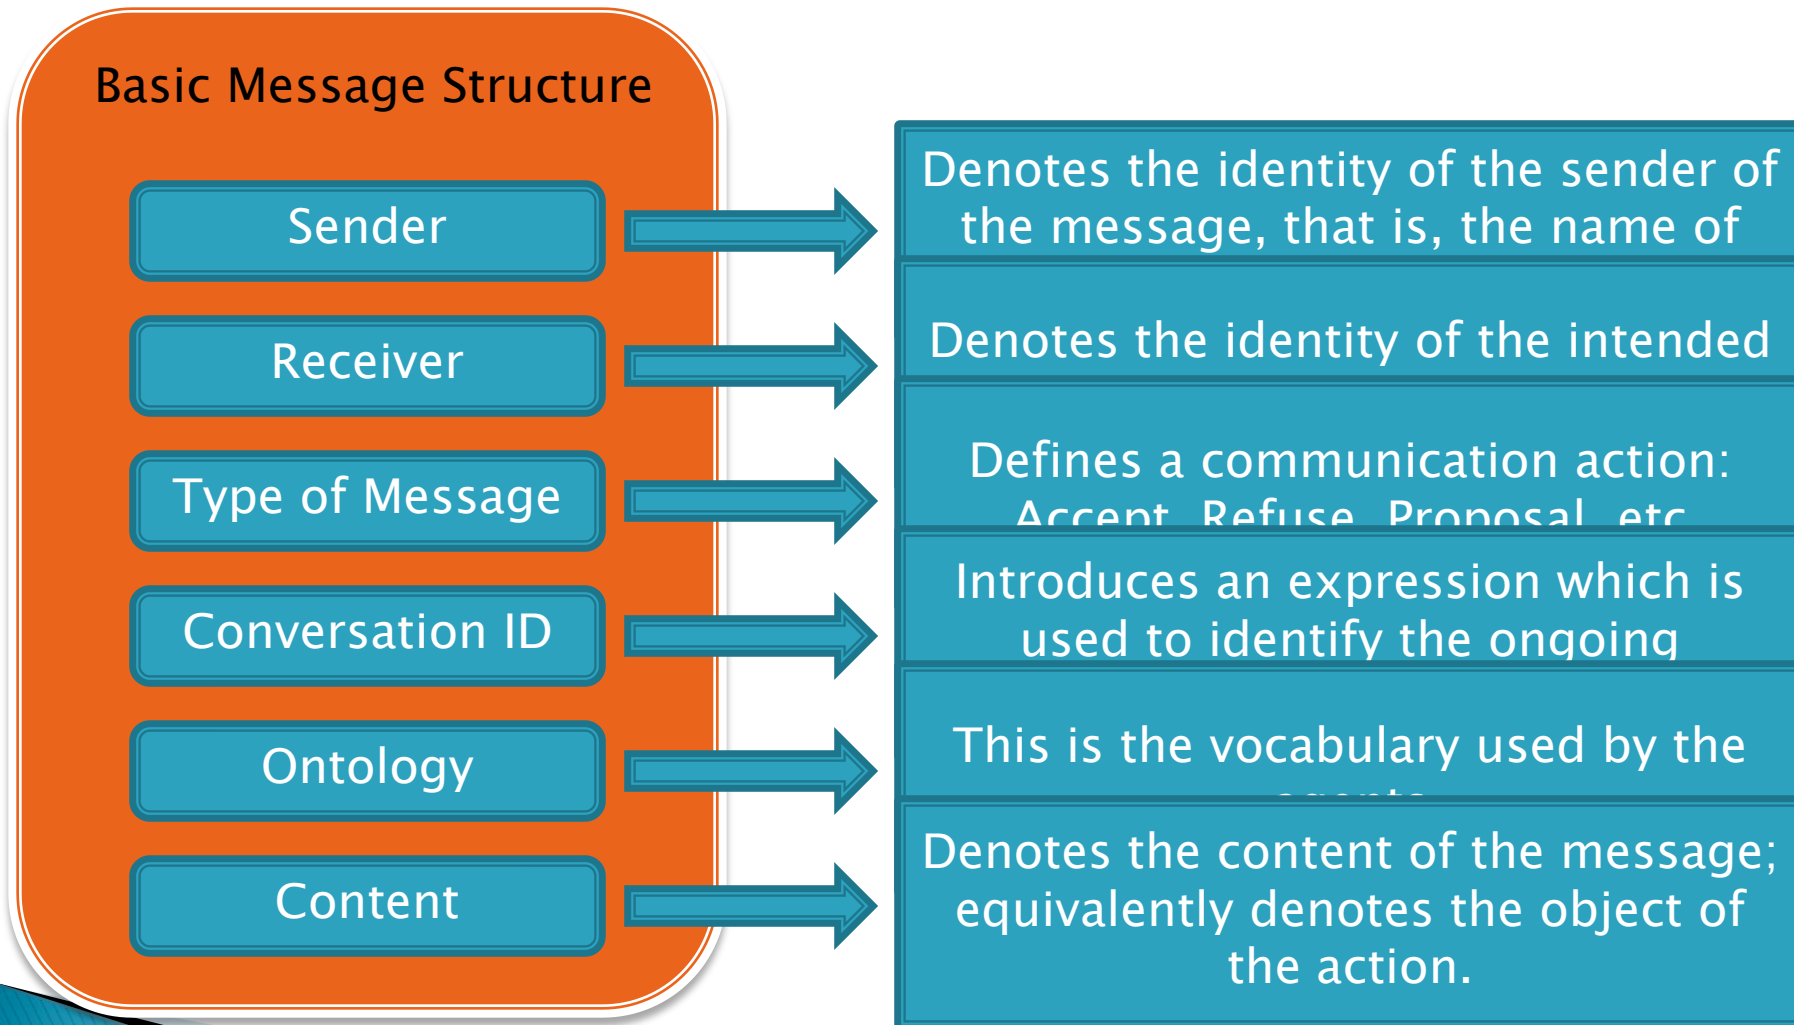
Basic Message Structure

Sender

Receiver

Type of Message

Conversation ID

Ontology

Content

Denotes the identity of the sender of the message, that is, the name of

Denotes the identity of the intended

Defines a communication action: Accept, Refuse, Proposal, etc.

Introduces an expression which is used to identify the ongoing

This is the vocabulary used by the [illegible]

Denotes the content of the message; equivalently denotes the object of the action.